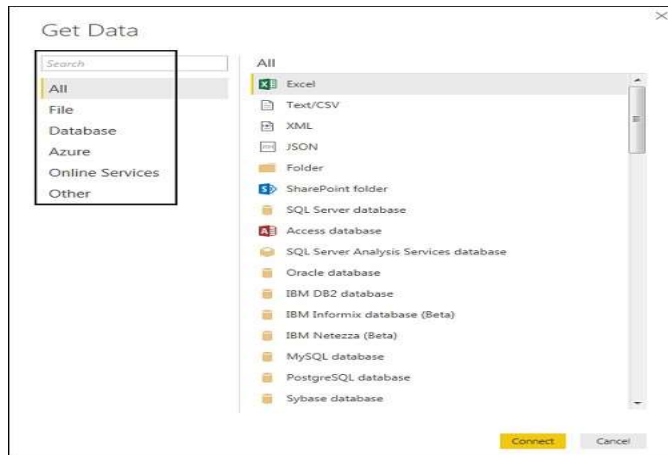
Get Data

Search

All
File
Database
Azure
Online Services
Other

All

Excel
Text/CSV
XML
JSON
Folder
SharePoint folder
SQL Server database
Access database
SQL Server Analysis Services database
Oracle database
IBM DB2 database
IBM Informix database (Beta)
IBM Netezza (Beta)
MySQL database
PostgreSQL database
Sybase database

Connect
Cancel